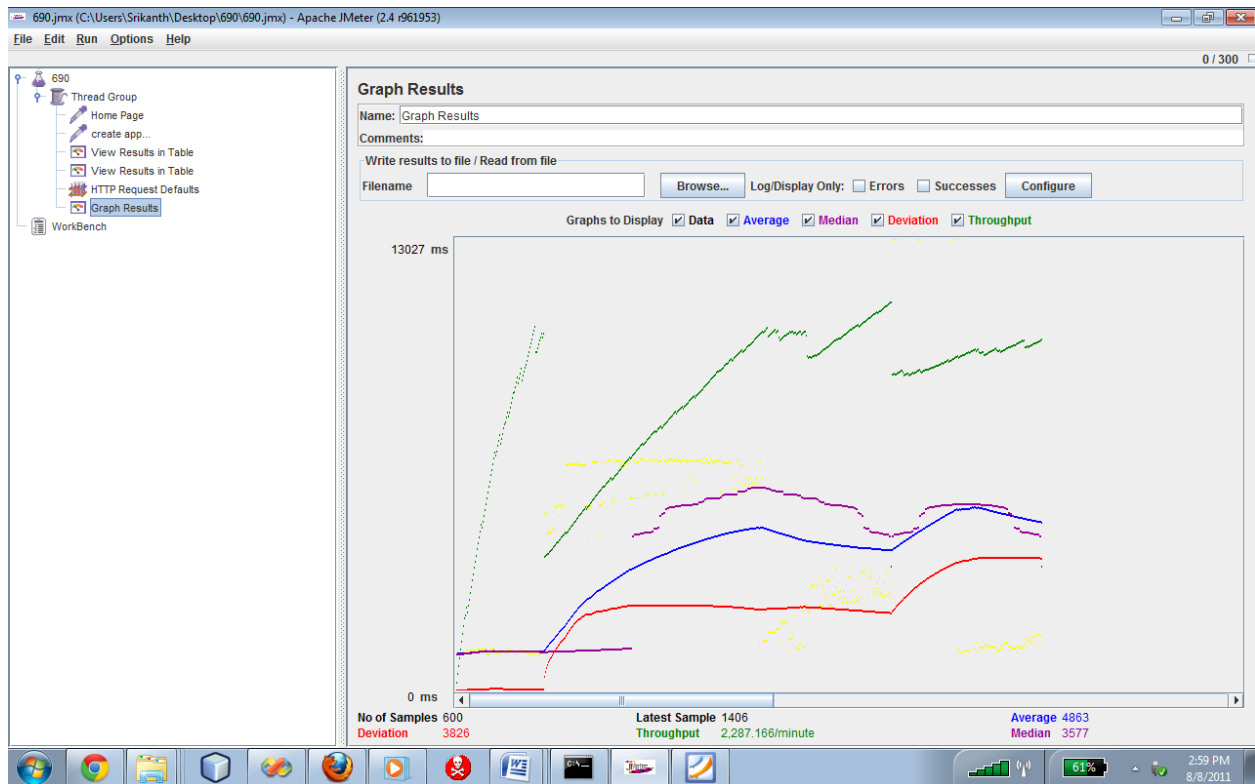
690.jmx (C:\Users\Srikanth\Desktop\690\690.jmx) - Apache JMeter (2.4 r961953)

File Edit Run Options Help

0 / 300

690
Thread Group
Home Page
create app...
View Results in Table
View Results in Table
HTTP Request Defaults
Graph Results
WorkBench

Graph Results

Name: Graph Results

Comments:

Write results to file / Read from file

Filename Browse... Log/Display Only: Errors Successes Configure

Graphs to Display Data Average Median Deviation Throughput

13027 ms

0 ms

No of Samples 600
Deviation 3826
Latest Sample 1406
Throughput 2,287.166/minute
Average 4863
Median 3577

61%

2:59 PM
8/8/2011